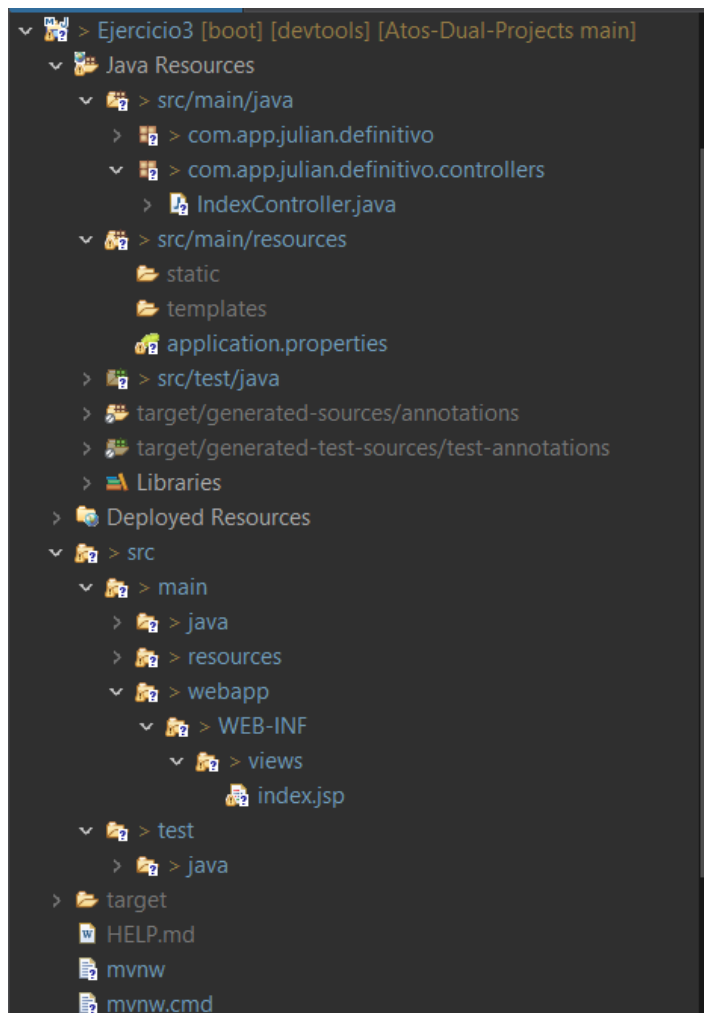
> Ejercicio3 [boot] [devtools] [Atos-Dual-Projects main]
Java Resources
> src/main/java
> com.app.julian.definitivo
> com.app.julian.definitivo.controllers
IndexController.java
> src/main/resources
static
templates
application.properties
> src/test/java
target/generated-sources/annotations
target/generated-test-sources/test-annotations
Libraries
Deployed Resources
> src
> main
> java
> resources
> webapp
> WEB-INF
> views
index.jsp
> test
> java
target
HELP.md
mvnw
mvnw.cmd